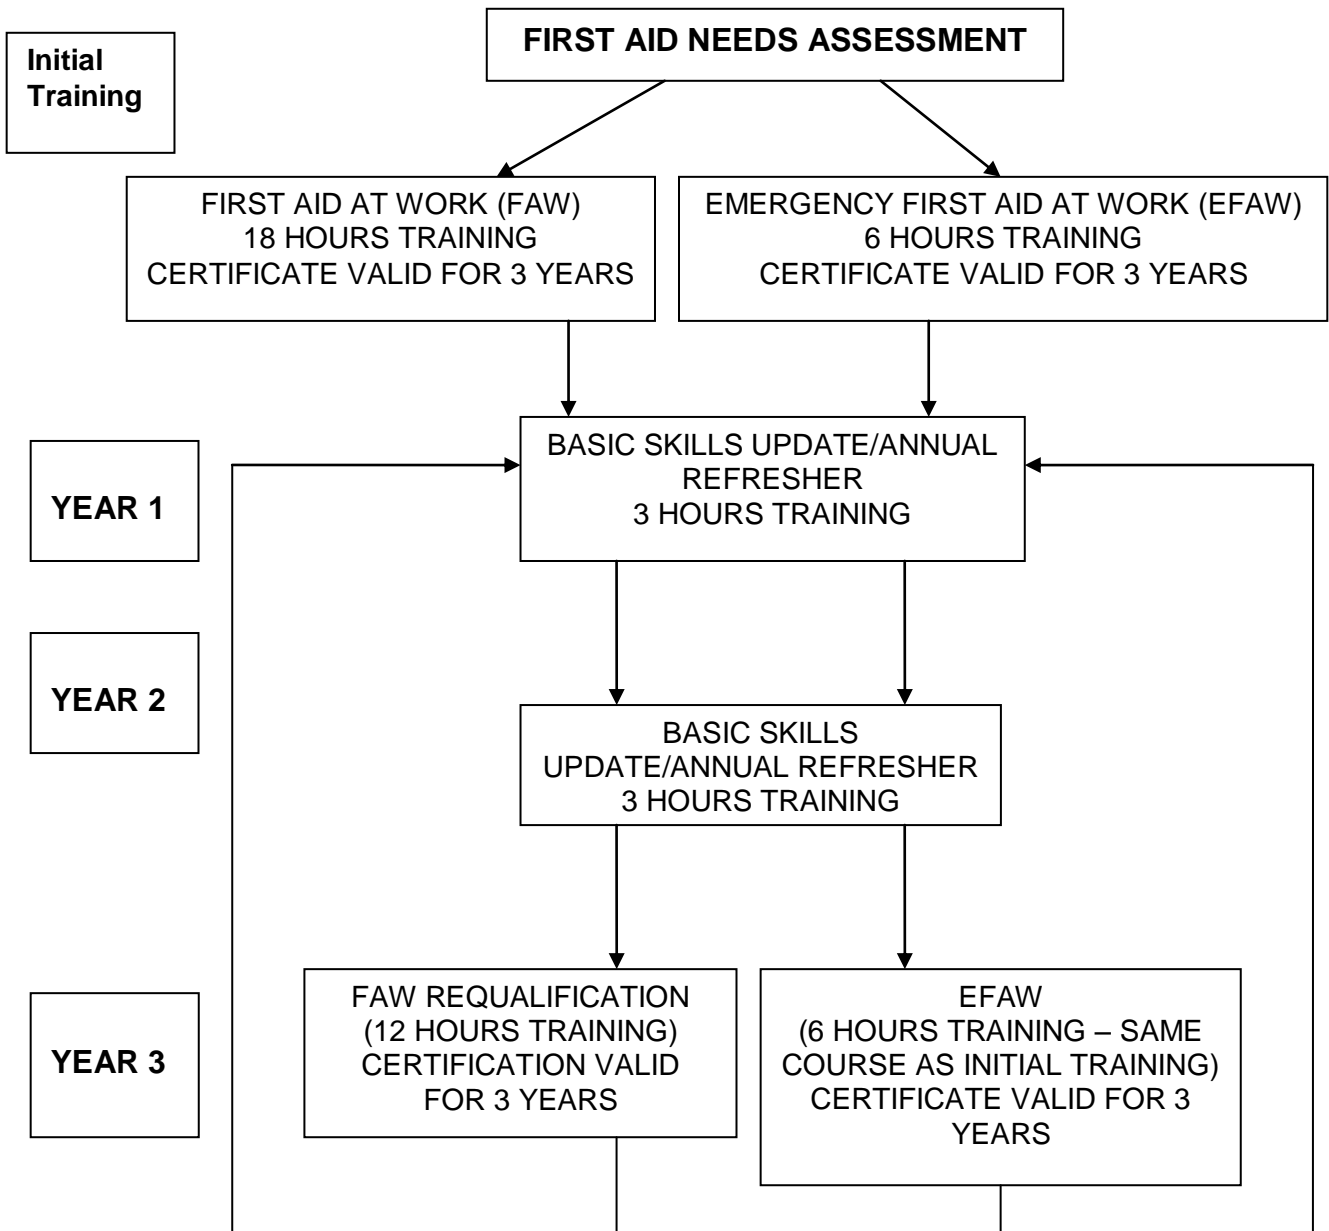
Initial Training

FIRST AID NEEDS ASSESSMENT

FIRST AID AT WORK (FAW)
18 HOURS TRAINING
CERTIFICATE VALID FOR 3 YEARS

EMERGENCY FIRST AID AT WORK (EFAW)
6 HOURS TRAINING
CERTIFICATE VALID FOR 3 YEARS

YEAR 1

BASIC SKILLS UPDATE/ANNUAL REFRESHER
3 HOURS TRAINING

YEAR 2

BASIC SKILLS UPDATE/ANNUAL REFRESHER
3 HOURS TRAINING

YEAR 3

FAW REQUALIFICATION
(12 HOURS TRAINING)
CERTIFICATION VALID FOR 3 YEARS

EFAW
(6 HOURS TRAINING – SAME COURSE AS INITIAL TRAINING)
CERTIFICATE VALID FOR 3 YEARS